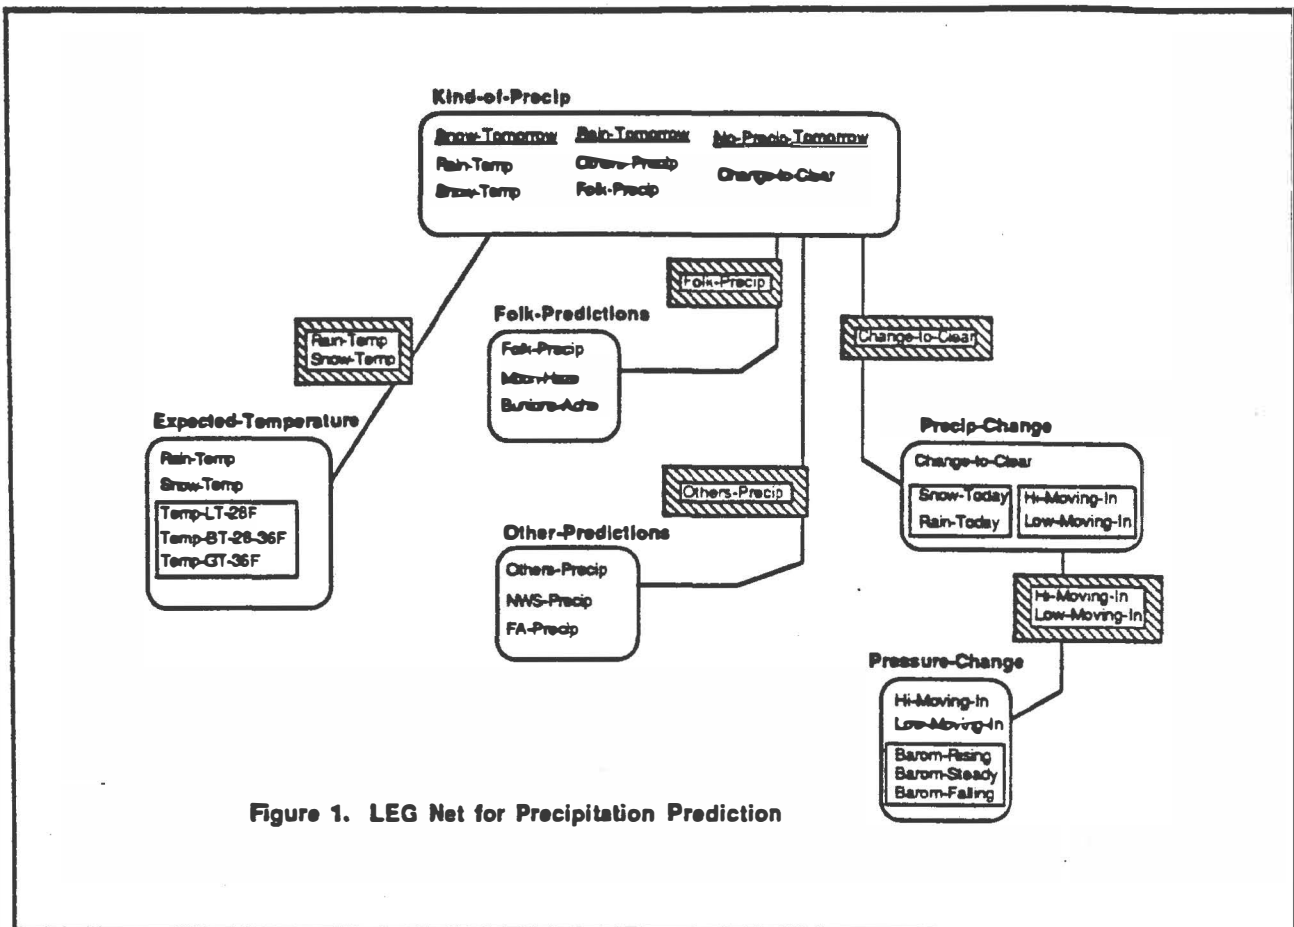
Kind-of-Precip

Snow-Tomorrow
Rain-Temp
Snow-Temp

Rain-Tomorrow
Others-Precip
Folk-Precip

No-Precip-Tomorrow
Change-to-Clear

Folk-Precip

Rain-Temp
Snow-Temp

Folk-Predictions
Folk-Precip
Moon-Haze
Bunions-Ache

Change-to-Clear

Expected-Temperature
Rain-Temp
Snow-Temp
Temp-LT-28F
Temp-BT-28-36F
Temp-GT-36F

Precip-Change
Change-to-Clear
Snow-Today
Rain-Today
Hi-Moving-In
Low-Moving-In

Others-Precip

Other-Predictions
Others-Precip
NWS-Precip
FA-Precip

Hi-Moving-In
Low-Moving-In

Pressure-Change
Hi-Moving-In
Low-Moving-In
Barom-Rising
Barom-Steady
Barom-Falling

Figure 1. LEG Net for Precipitation Prediction